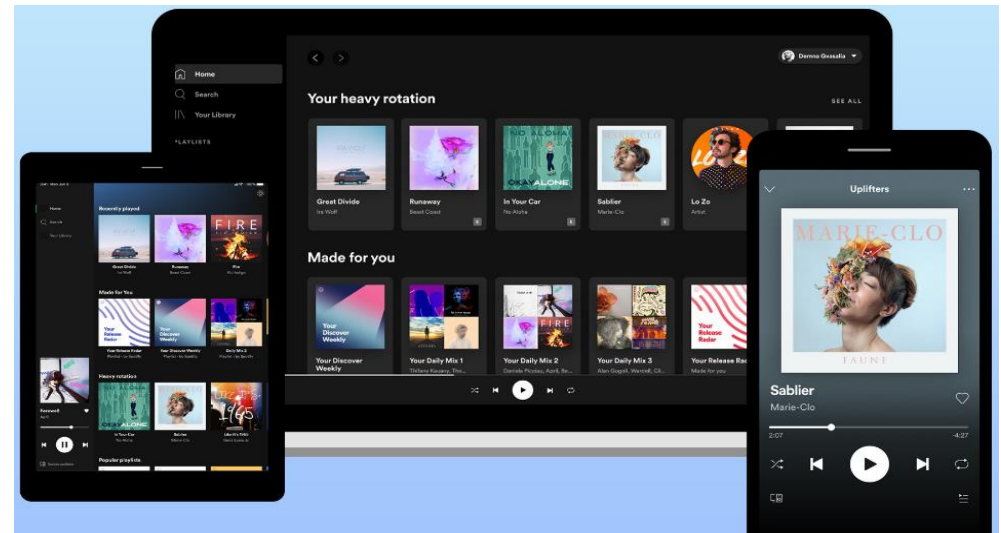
Home
Search
Your Library
PLAYLISTS

Demna Gvasalia

Your heavy rotation
SEE ALL

Great Divide
Ira Wolf

Runaway
Beast Coast

In Your Car
No Aloha

Sablier
Marie-Clo

Lo Zo
Artist

Made for you

Your Discover Weekly

Your Daily Mix 1
Tiffany Kasany, The...

Your Daily Mix 2
Daniele Picaso, April, Se...

Your Daily Mix 3
Alan Gogoll, Wendell, Cli...

Your Release Radar
Made for you

Recently played
Great Divide
Runaway
Fire
Made for You
Your Release Radar
Your Discover Weekly
Daily Mix 2
Heavy rotation
In Your Car
Sablier
Popular playlists

Uplifters
MARIE-CLO
FAUNE
Sablier
Marie-Clo
2:07
4:27